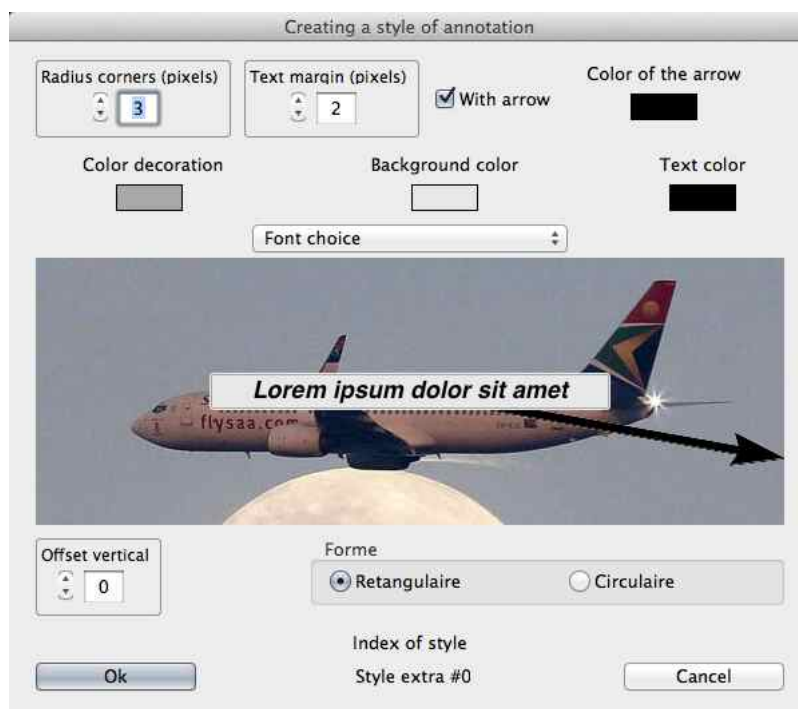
Creating a style of annotation

Radius corners (pixels)
3

Text margin (pixels)
2

With arrow

Color of the arrow

Color decoration

Background color

Text color

Font choice

Lorem ipsum dolor sit amet

flysaa.com

Offset vertical
0

Forme

Retangulaire

Circulaire

Index of style

Style extra #0

Ok

Cancel